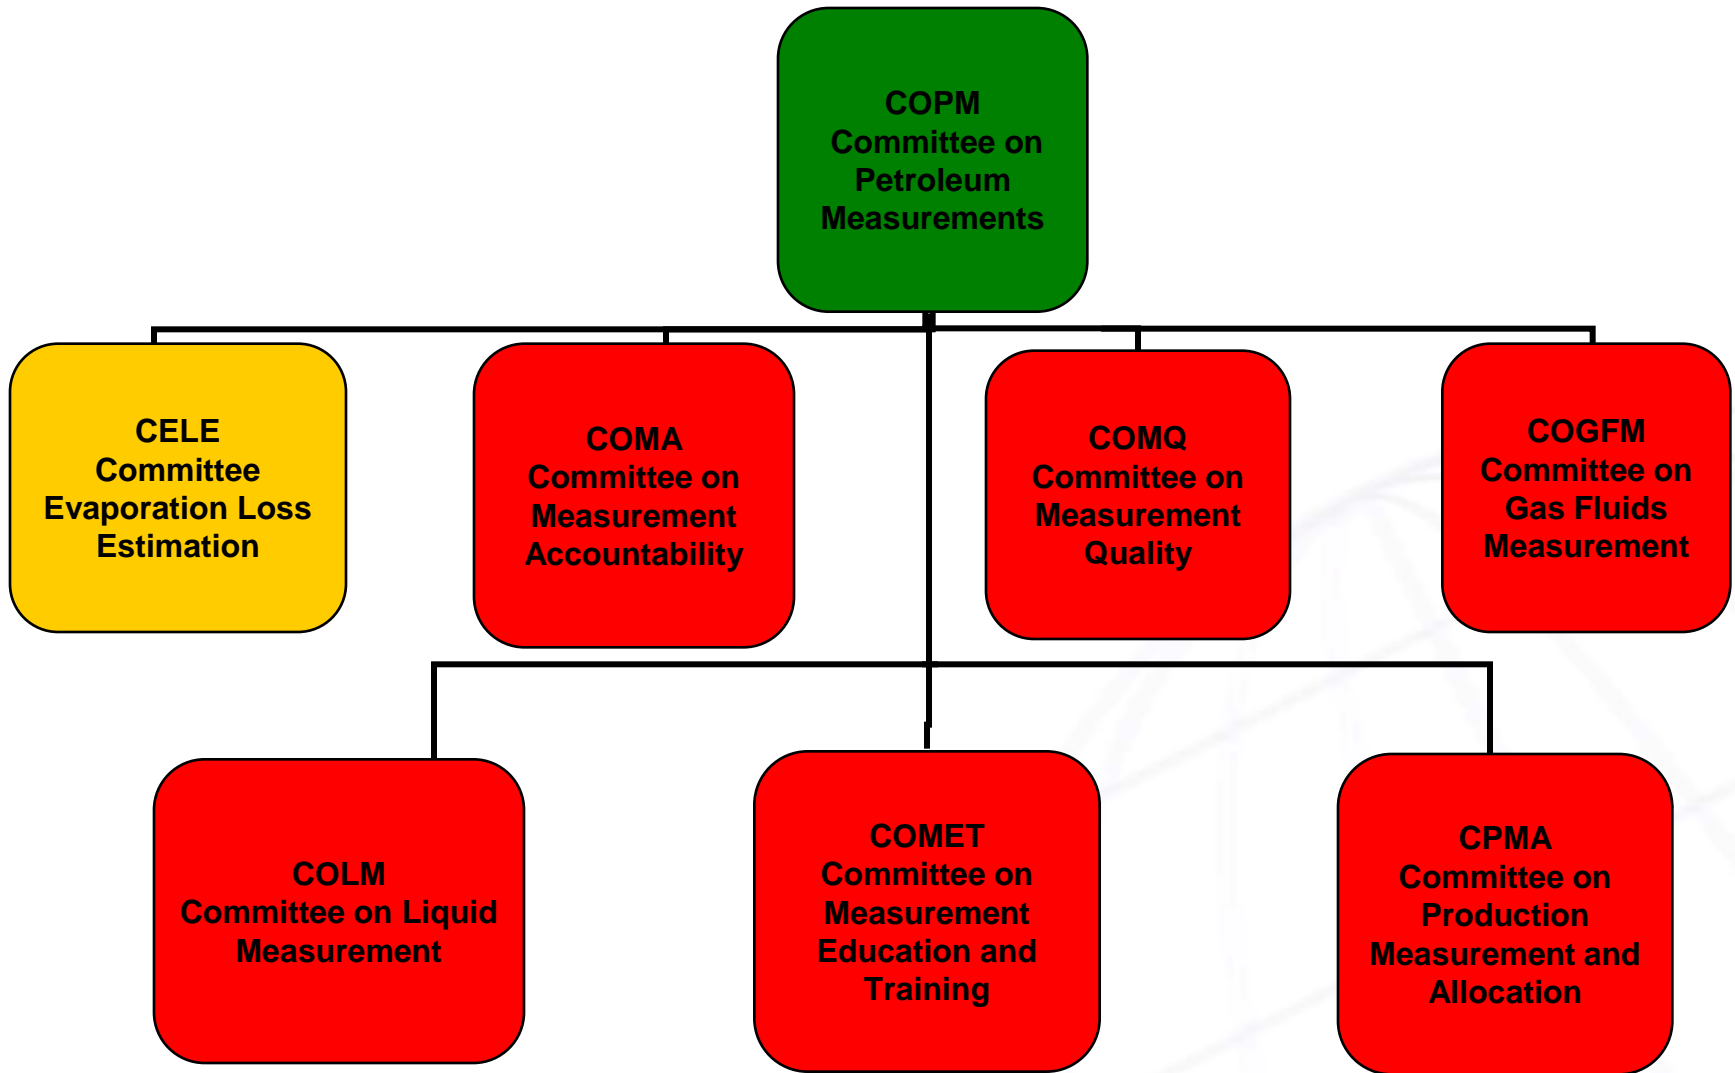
COPM
Committee on Petroleum Measurements

CELE
Committee Evaporation Loss Estimation

COMA
Committee on Measurement Accountability

COMQ
Committee on Measurement Quality

COGFM
Committee on Gas Fluids Measurement

COLM
Committee on Liquid Measurement

COMET
Committee on Measurement Education and Training

CPMA
Committee on Production Measurement and Allocation